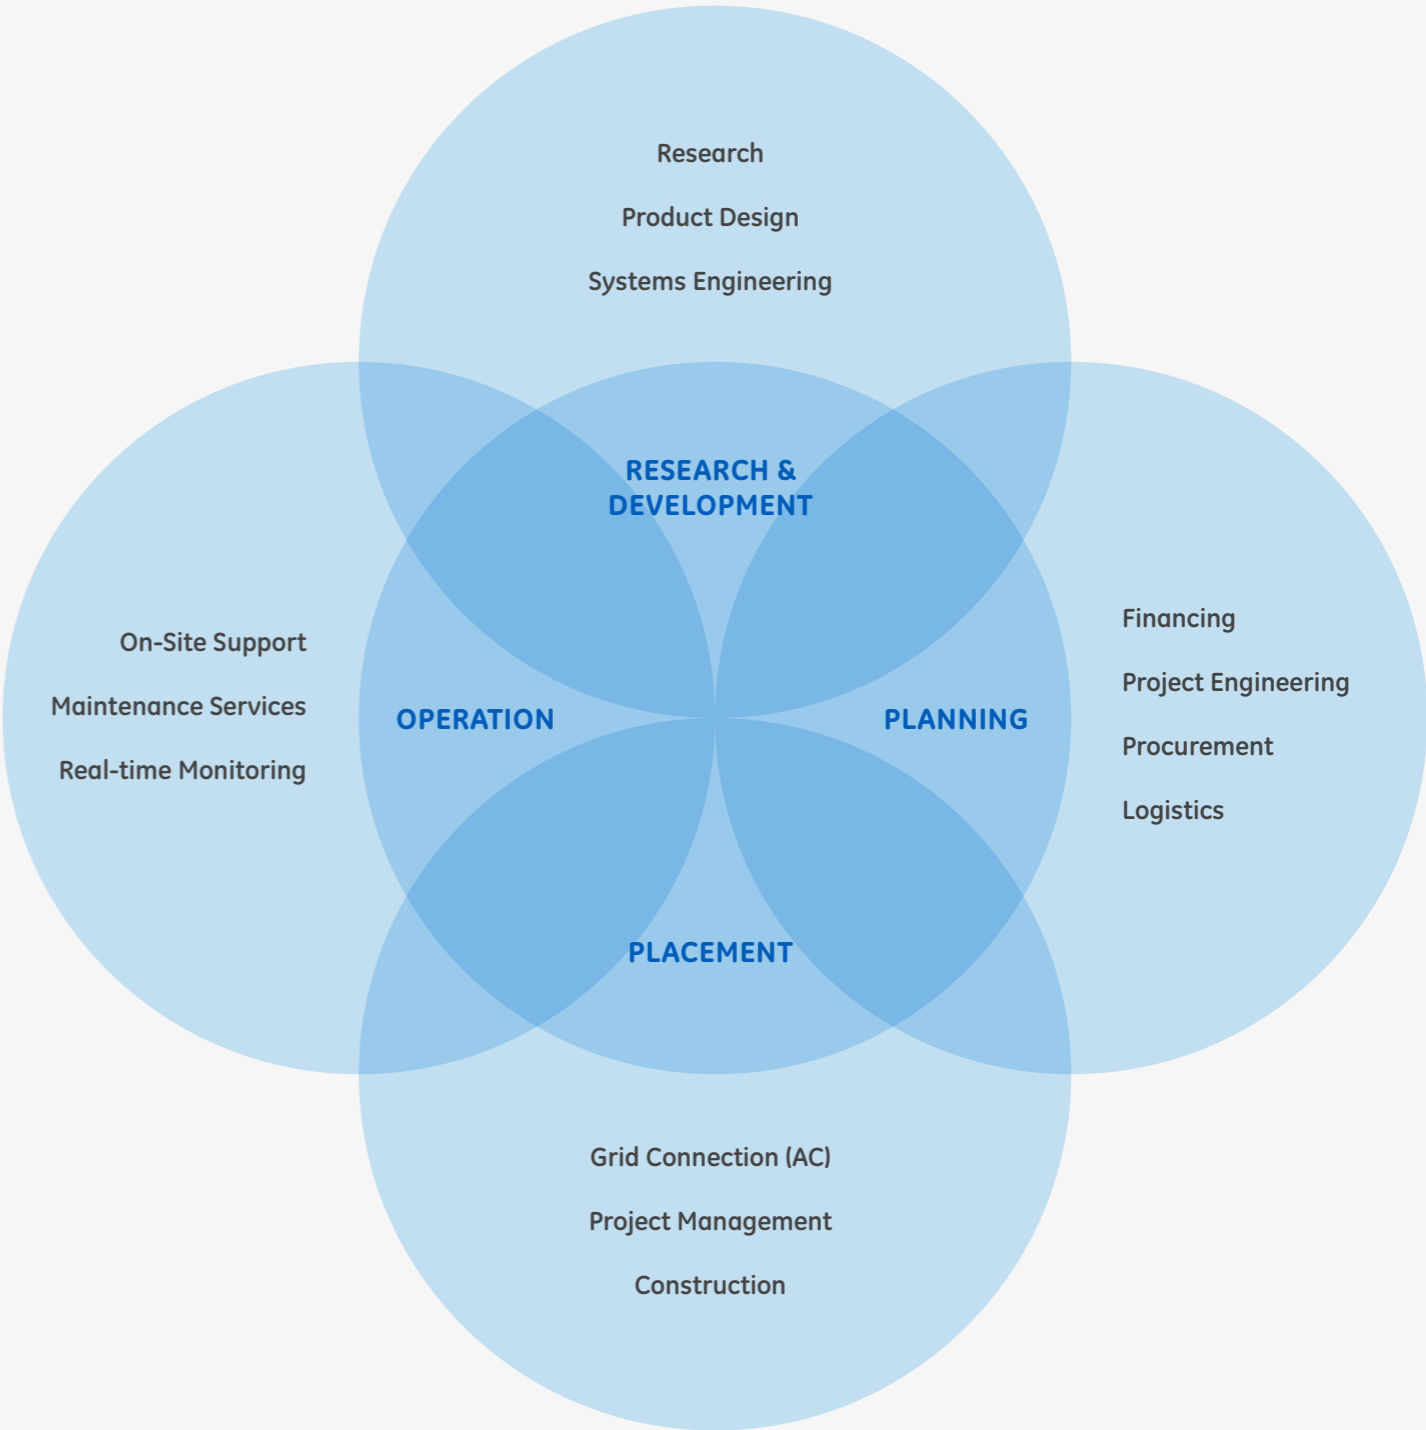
Research

Product Design

Systems Engineering

RESEARCH & DEVELOPMENT

On-Site Support

Maintenance Services

Real-time Monitoring

OPERATION

PLANNING

Financing

Project Engineering

Procurement

Logistics

PLACEMENT

Grid Connection (AC)

Project Management

Construction